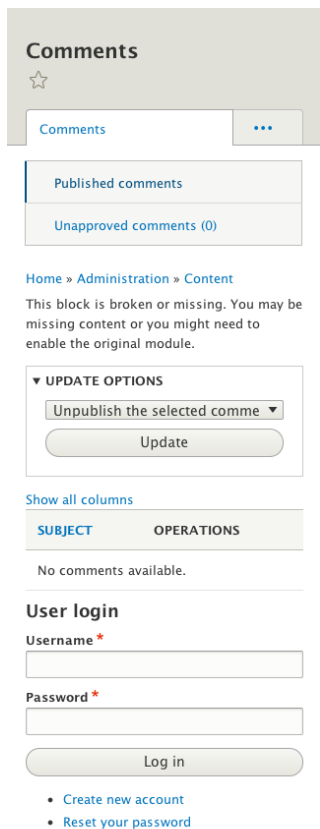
Comments

☆

Comments

•••

Published comments

Unapproved comments (0)

Home » Administration » Content

This block is broken or missing. You may be missing content or you might need to enable the original module.

▼ UPDATE OPTIONS

Unpublish the selected comme ▼

Update

Show all columns

| SUBJECT | OPERATIONS |
|---|---|
| No comments available. | |

User login

Username *

Password *

Log in

- Create new account
- Reset your password